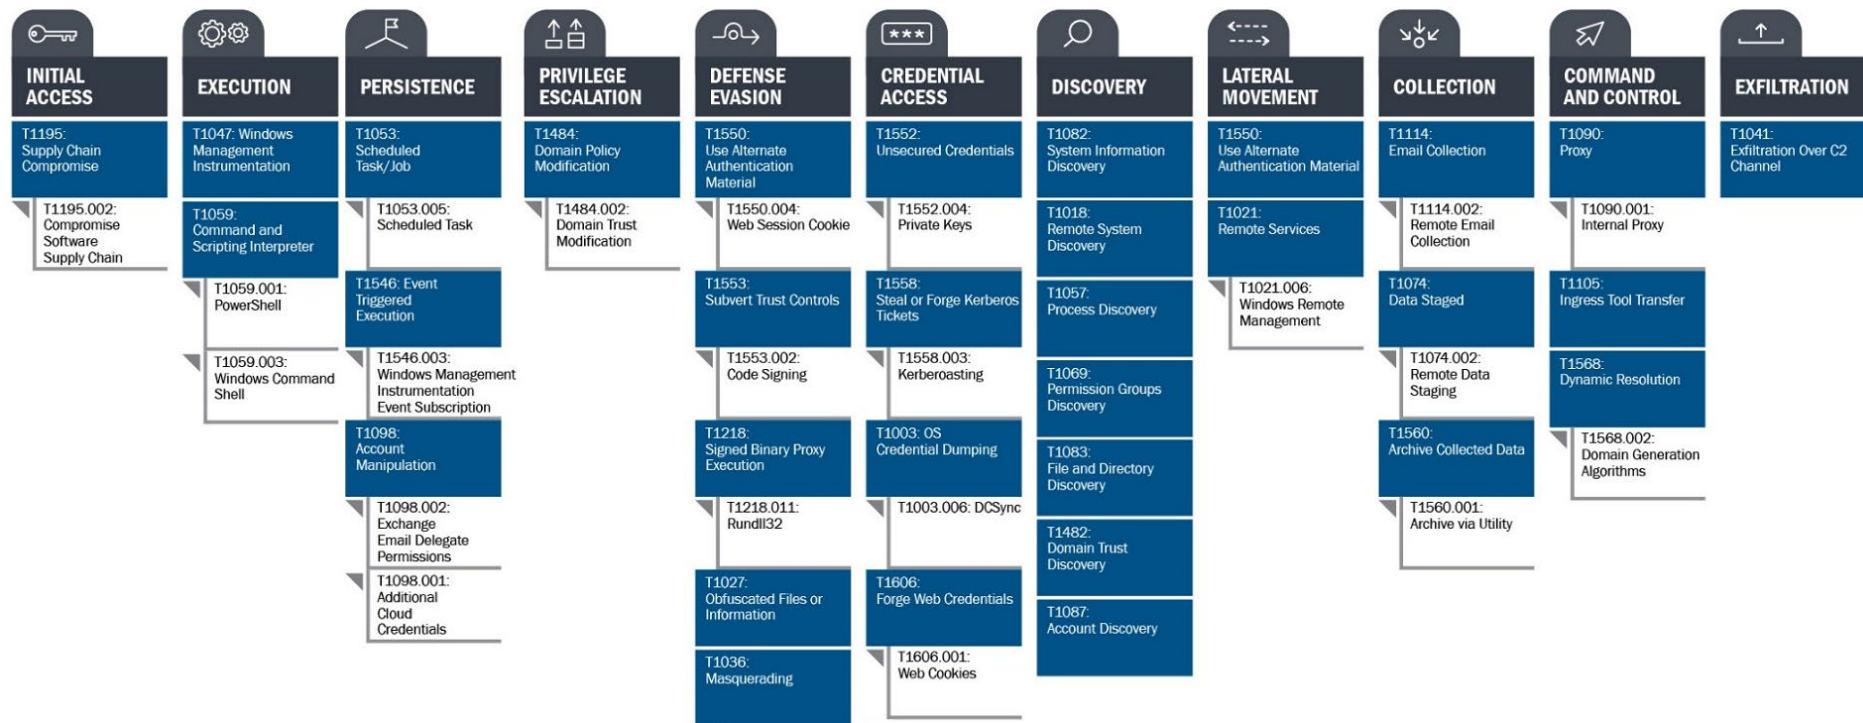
INITIAL ACCESS

T1195: Supply Chain Compromise

T1195.002: Compromise Software Supply Chain

EXECUTION

T1047: Windows Management Instrumentation

T1059: Command and Scripting Interpreter

T1059.001: PowerShell

T1059.003: Windows Command Shell

PERSISTENCE

T1053: Scheduled Task/Job

T1053.005: Scheduled Task

T1546: Event Triggered Execution

T1546.003: Windows Management Instrumentation Event Subscription

T1098: Account Manipulation

T1098.002: Exchange Email Delegate Permissions

T1098.001: Additional Cloud Credentials

PRIVILEGE ESCALATION

T1484: Domain Policy Modification

T1484.002: Domain Trust Modification

DEFENSE EVASION

T1550: Use Alternate Authentication Material

T1550.004: Web Session Cookie

T1553: Subvert Trust Controls

T1553.002: Code Signing

T1218: Signed Binary Proxy Execution

T1218.011: Rundll32

T1027: Obfuscated Files or Information

T1036: Masquerading

CREDENTIAL ACCESS

T1552: Unsecured Credentials

T1552.004: Private Keys

T1558: Steal or Forge Kerberos Tickets

T1558.003: Kerberoasting

T1003: OS Credential Dumping

T1003.006: DCSync

T1606: Forge Web Credentials

T1606.001: Web Cookies

DISCOVERY

T1082: System Information Discovery

T1018: Remote System Discovery

T1057: Process Discovery

T1069: Permission Groups Discovery

T1083: File and Directory Discovery

T1482: Domain Trust Discovery

T1087: Account Discovery

LATERAL MOVEMENT

T1550: Use Alternate Authentication Material

T1021: Remote Services

T1021.006: Windows Remote Management

COLLECTION

T1114: Email Collection

T1114.002: Remote Email Collection

T1074: Data Staged

T1074.002: Remote Data Staging

T1560: Archive Collected Data

T1560.001: Archive via Utility

COMMAND AND CONTROL

T1090: Proxy

T1090.001: Internal Proxy

T1105: Ingress Tool Transfer

T1568: Dynamic Resolution

T1568.002: Domain Generation Algorithms

EXFILTRATION

T1041: Exfiltration Over C2 Channel